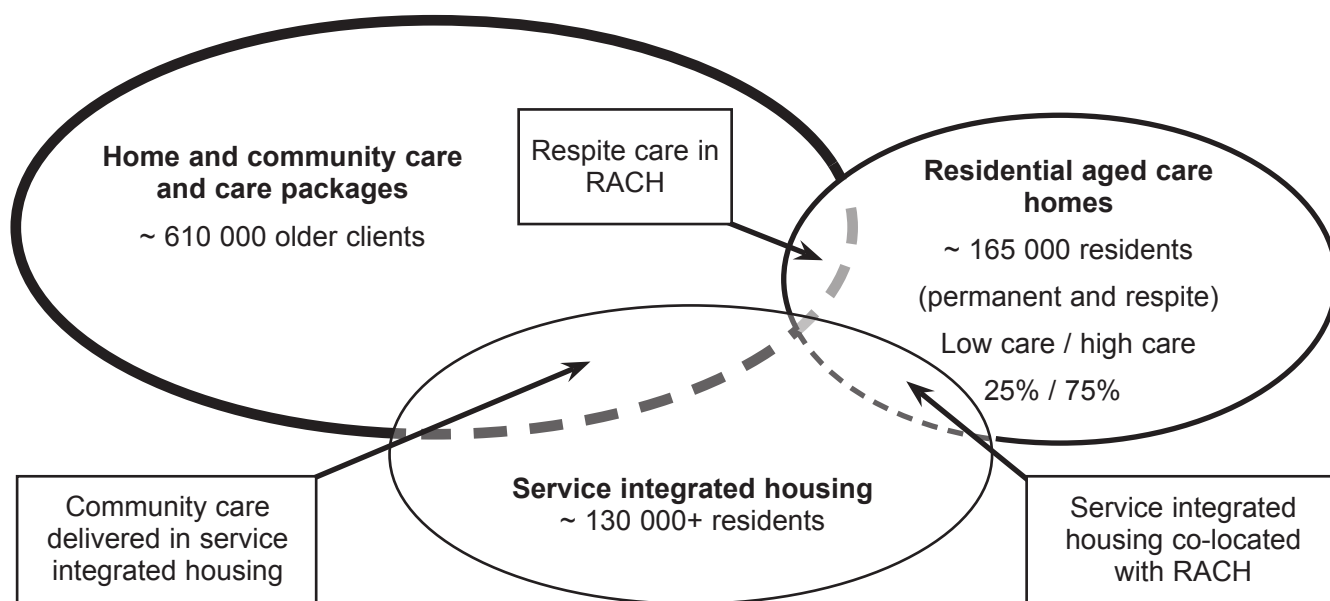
**Home and community care and care packages**
~ 610 000 older clients

Respite care in RACH

**Residential aged care homes**
~ 165 000 residents
(permanent and respite)
Low care / high care
25% / 75%

**Service integrated housing**
~ 130 000+ residents

Community care delivered in service integrated housing

Service integrated housing co-located with RACH